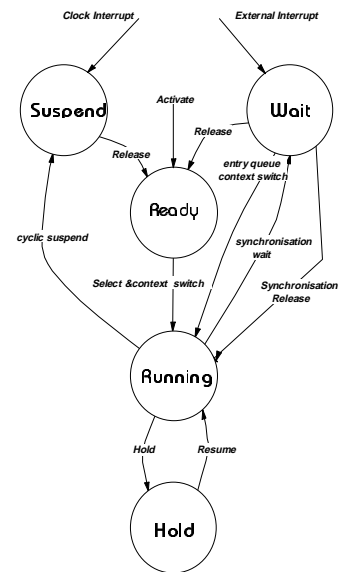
Clock Interrupt

External Interrupt

Suspend

Activate

Wait

Release

Release

entry queue context switch

Ready

cyclic suspend

synchronisation wait

Select &context switch

Synchronisation Release

Running

Hold

Resume

Hold